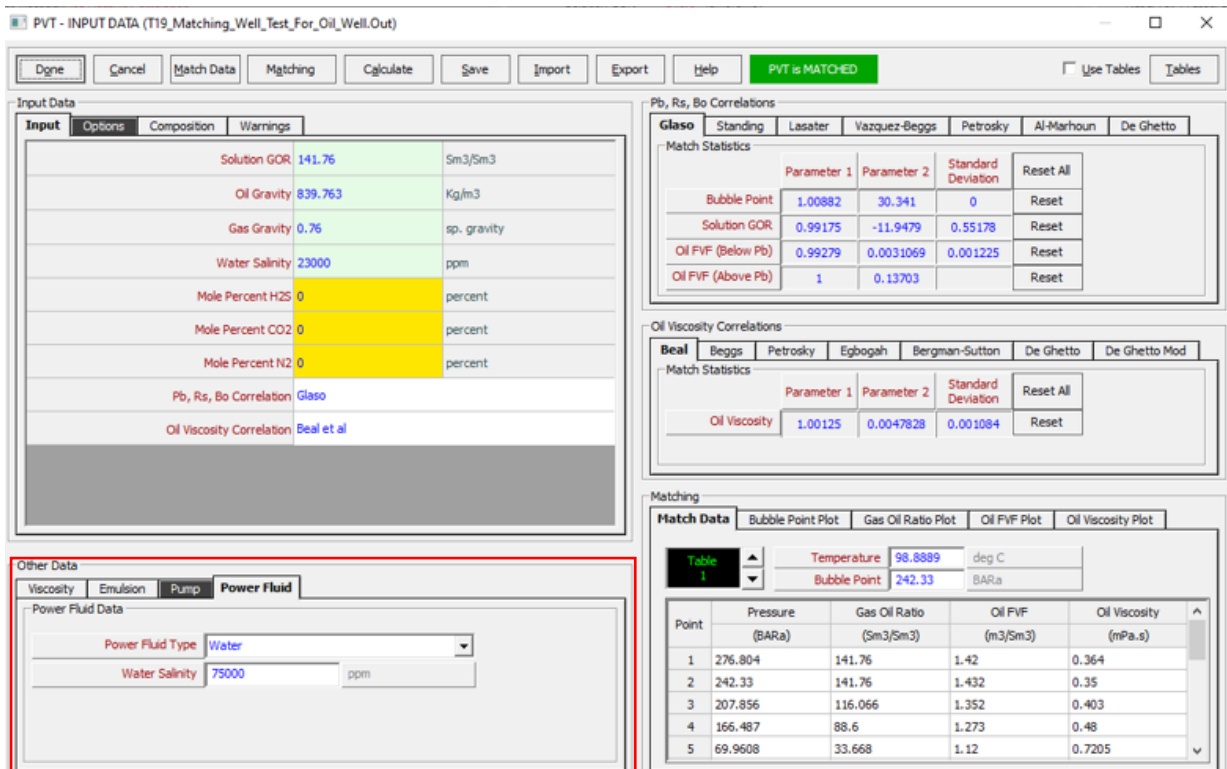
PVT - INPUT DATA (T19_Matching_Well_Test_For_Oil_Well.Out)

Done | Cancel | Match Data | Matching | Calculate | Save | Import | Export | Help | PVT is MATCHED | Use Tables | Tables

Input Data
Input | Options | Composition | Warnings

| | | |
|---|---|---|
| Solution GOR | 141.76 | Sm3/Sm3 |
| Oil Gravity | 839.763 | Kg/m3 |
| Gas Gravity | 0.76 | sp. gravity |
| Water Salinity | 23000 | ppm |
| Mole Percent H2S | 0 | percent |
| Mole Percent CO2 | 0 | percent |
| Mole Percent N2 | 0 | percent |
| Pb, Rs, Bo Correlation | Glaso | |
| Oil Viscosity Correlation | Beal et al | |

Other Data
Viscosity | Emulsion | Pump | Power Fluid
Power Fluid Data
Power Fluid Type | Water
Water Salinity | 75000 | ppm

Pb, Rs, Bo Correlations
Glaso | Standing | Lasater | Vazquez-Beggs | Petrosky | Al-Marhoun | De Ghetto
Match Statistics

| | Parameter 1 | Parameter 2 | Standard Deviation | Reset All |
|---|---|---|---|---|
| Bubble Point | 1.00882 | 30.341 | 0 | Reset |
| Solution GOR | 0.99175 | -11.9479 | 0.55178 | Reset |
| Oil FVF (Below Pb) | 0.99279 | 0.0031069 | 0.001225 | Reset |
| Oil FVF (Above Pb) | 1 | 0.13703 | | Reset |

Oil Viscosity Correlations
Beal | Beggs | Petrosky | Egbogah | Bergman-Sutton | De Ghetto | De Ghetto Mod
Match Statistics

| | Parameter 1 | Parameter 2 | Standard Deviation | Reset All |
|---|---|---|---|---|
| Oil Viscosity | 1.00125 | 0.0047828 | 0.001084 | Reset |

Matching
Match Data | Bubble Point Plot | Gas Oil Ratio Plot | Oil FVF Plot | Oil Viscosity Plot
Table 1
Temperature | 98.8889 | deg C
Bubble Point | 242.33 | BARa

| Point | Pressure (BARa) | Gas Oil Ratio (Sm3/Sm3) | Oil FVF (m3/Sm3) | Oil Viscosity (mPa.s) |
|---|---|---|---|---|
| 1 | 276.804 | 141.76 | 1.42 | 0.364 |
| 2 | 242.33 | 141.76 | 1.432 | 0.35 |
| 3 | 207.856 | 116.066 | 1.352 | 0.403 |
| 4 | 166.487 | 88.6 | 1.273 | 0.48 |
| 5 | 69.9608 | 33.668 | 1.12 | 0.7205 |